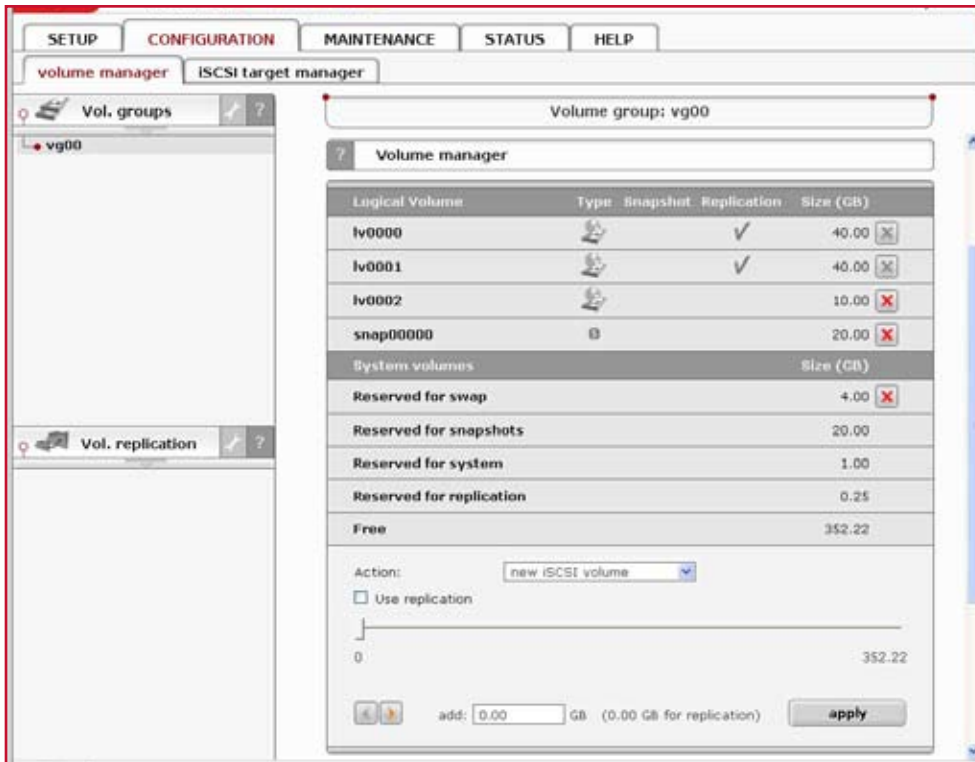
SETUP CONFIGURATION MAINTENANCE STATUS HELP

volume manager iSCSI target manager

Vol. groups ?

vg00

Vol. replication ?

Volume group: vg00

? Volume manager

| Logical Volume | Type | Snapshot | Replication | Size (GB) |
|---|---|---|---|---|
| lv0000 | | | ✓ | 40.00 |
| lv0001 | | | ✓ | 40.00 |
| lv0002 | | | | 10.00 |
| snap00000 | | | | 20.00 |
| System volumes | | | | Size (GB) |
| Reserved for swap | | | | 4.00 |
| Reserved for snapshots | | | | 20.00 |
| Reserved for system | | | | 1.00 |
| Reserved for replication | | | | 0.25 |
| Free | | | | 352.22 |

Action: new iSCSI volume

Use replication

0 352.22

add: 0.00 GB (0.00 GB for replication) apply